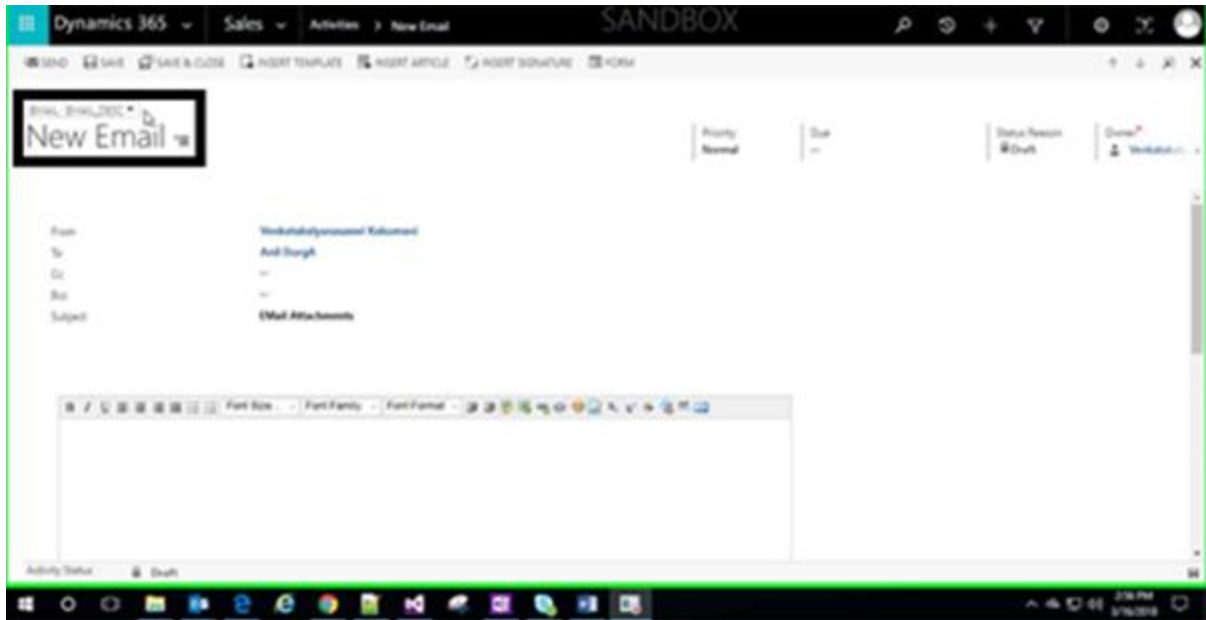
Dynamics 365 | Sales | Activities > New Email SANDBOX

SEND SAVE SAVE & CLOSE INSERT TEMPLATE INSERT ARTICLE INSERT SIGNATURE FORM

EMAIL_EMAIL_DESC
New Email

Priority
Normal

Due
--

Status Reason
Draft

Owner
Venkatal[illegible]

From Venkatakalyanasanei Kakumani
To Anil Durgh
Cc --
Bcc --
Subject EMail Attachments

Font Size Font Family Font Format

Activity Status Draft

2:36 PM
3/16/2018